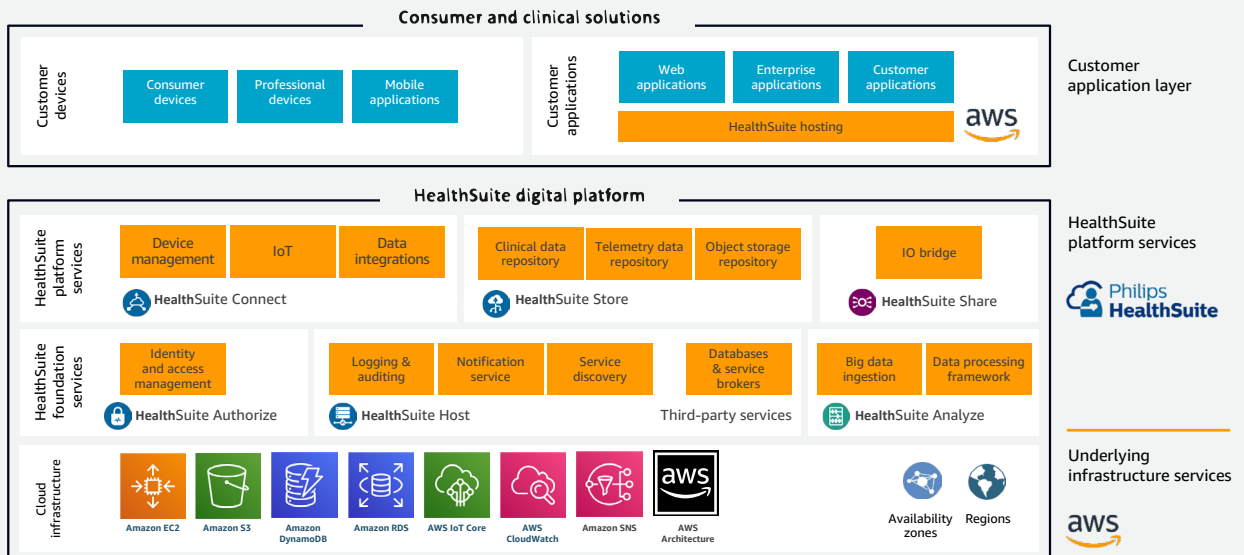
Consumer and clinical solutions

Customer devices

Consumer devices

Professional devices

Mobile applications

Customer applications

Web applications

Enterprise applications

Customer applications

HealthSuite hosting

aws

Customer application layer

HealthSuite digital platform

HealthSuite platform services

Device management

IoT

Data integrations

HealthSuite Connect

Clinical data repository

Telemetry data repository

Object storage repository

HealthSuite Store

IO bridge

HealthSuite Share

HealthSuite platform services

Philips HealthSuite

HealthSuite foundation services

Identity and access management

HealthSuite Authorize

Logging & auditing

Notification service

Service discovery

Databases & service brokers

HealthSuite Host

Third-party services

Big data ingestion

Data processing framework

HealthSuite Analyze

Cloud infrastructure

Amazon EC2

Amazon S3

Amazon DynamoDB

Amazon RDS

AWS IoT Core

AWS CloudWatch

Amazon SNS

aws

AWS Architecture

Availability zones

Regions

Underlying infrastructure services

aws